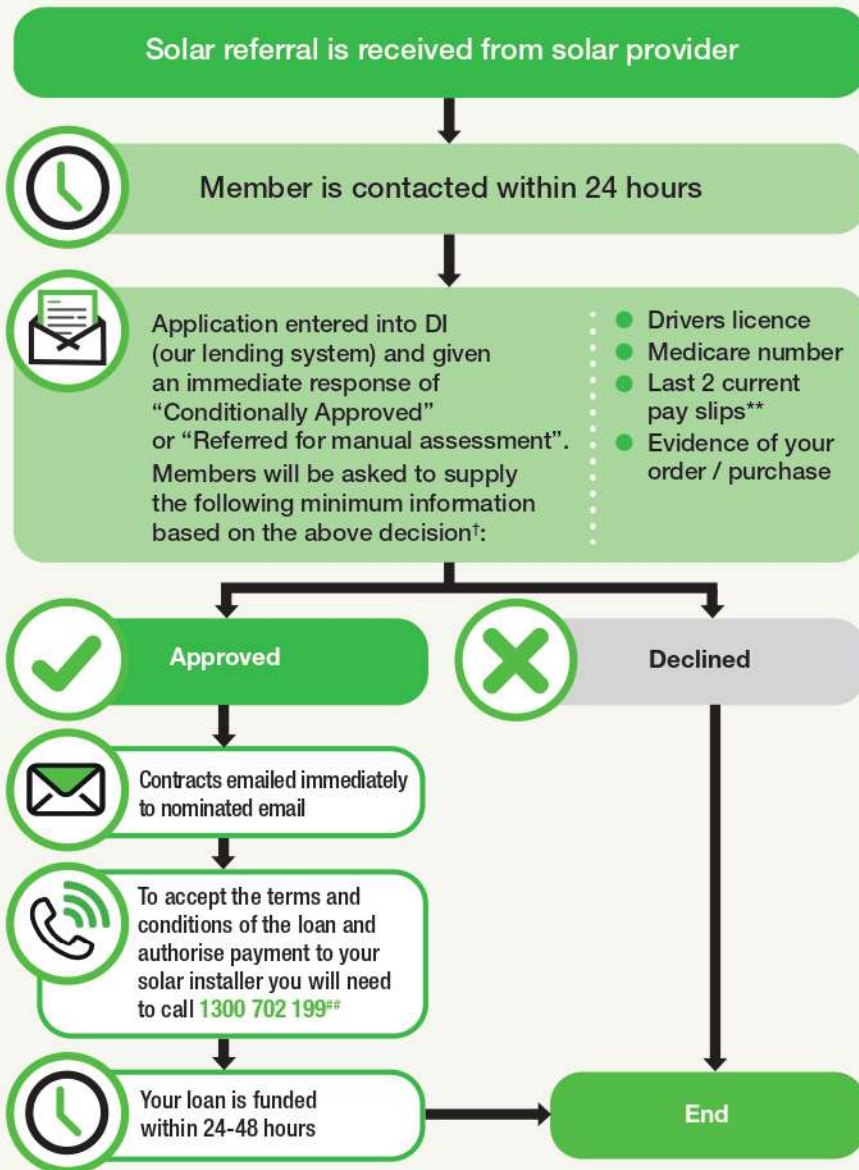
Solar referral is received from solar provider

Member is contacted within 24 hours

Application entered into DI (our lending system) and given an immediate response of "Conditionally Approved" or "Referred for manual assessment". Members will be asked to supply the following minimum information based on the above decision†:

- Drivers licence
- Medicare number
- Last 2 current pay slips**
- Evidence of your order / purchase

Approved

Declined

Contracts emailed immediately to nominated email

To accept the terms and conditions of the loan and authorise payment to your solar installer you will need to call 1300 702 199##

Your loan is funded within 24-48 hours

End